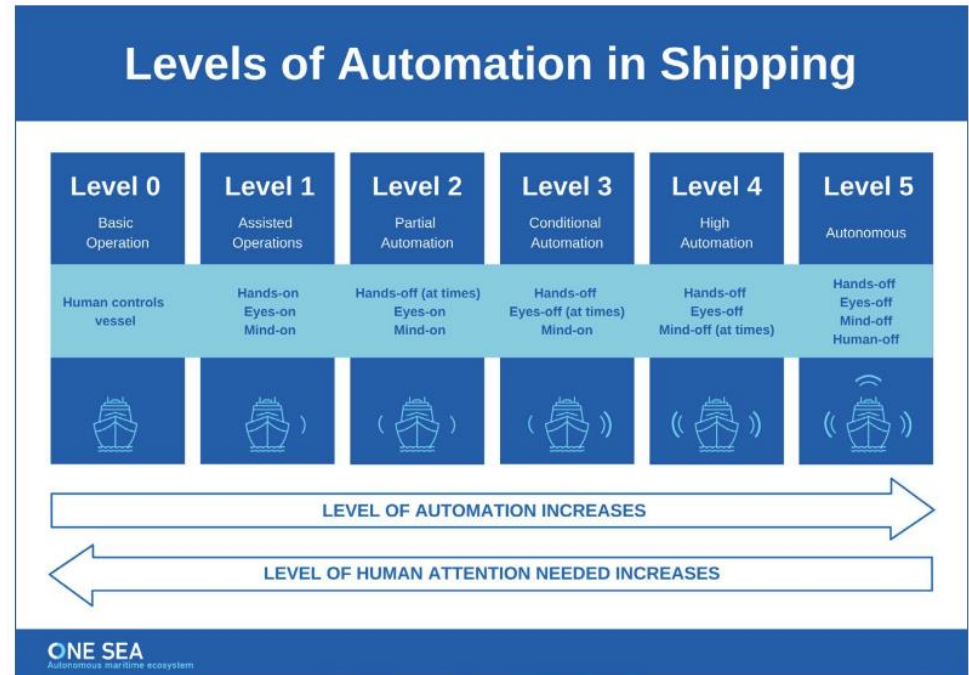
Levels of Automation in Shipping

| Level 0 | Level 1 | Level 2 | Level 3 | Level 4 | Level 5 |
|---|---|---|---|---|---|
| Basic Operation | Assisted Operations | Partial Automation | Conditional Automation | High Automation | Autonomous |
| Human controls vessel | Hands-on Eyes-on Mind-on | Hands-off (at times) Eyes-on Mind-on | Hands-off Eyes-off (at times) Mind-on | Hands-off Eyes-off Mind-off (at times) | Hands-off Eyes-off Mind-off Human-off |

LEVEL OF AUTOMATION INCREASES

LEVEL OF HUMAN ATTENTION NEEDED INCREASES

ONE SEA
Autonomous maritime ecosystem